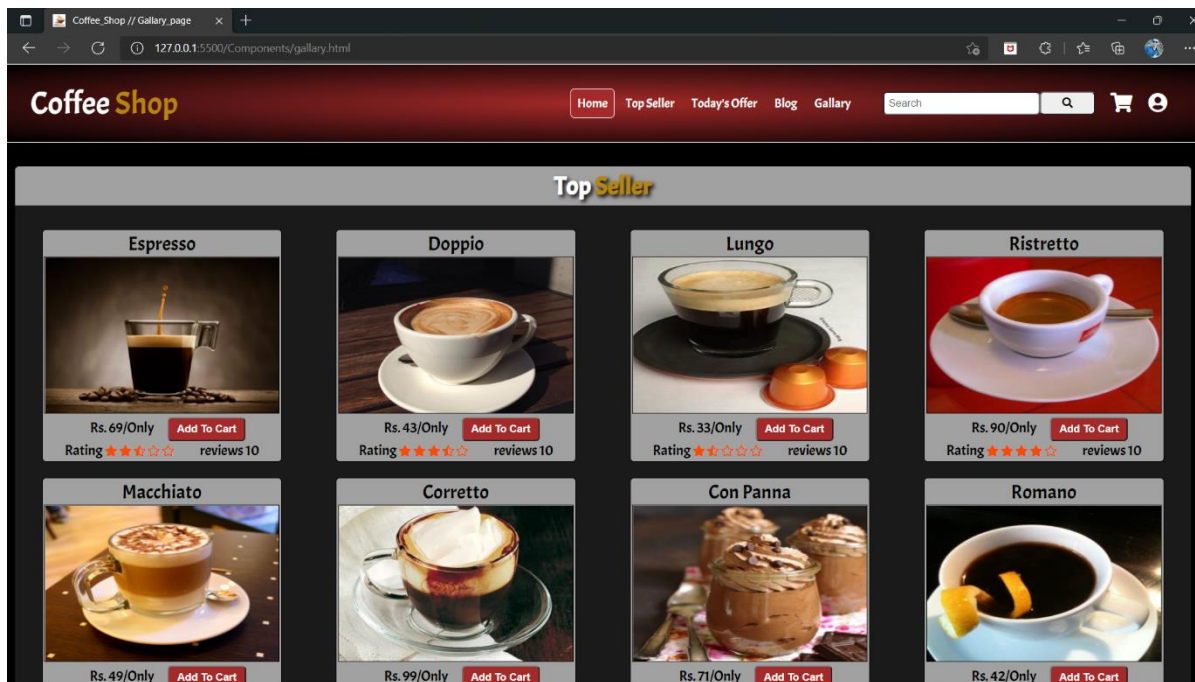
Coffee_Shop // Gallary_page

127.0.0.1:5500/Components/gallary.html

Coffee Shop

Home Top Seller Today's Offer Blog Gallary

Search

Top Seller

Espresso
Rs. 69/Only Add To Cart
Rating ★★★☆☆ reviews 10

Doppio
Rs. 43/Only Add To Cart
Rating ★★★★☆ reviews 10

Lungo
Rs. 33/Only Add To Cart
Rating ★★☆☆☆ reviews 10

Ristretto
Rs. 90/Only Add To Cart
Rating ★★★★☆ reviews 10

Macchiato
Rs. 49/Only Add To Cart

Corretto
Rs. 99/Only Add To Cart

Con Panna
Rs. 71/Only Add To Cart

Romano
Rs. 42/Only Add To Cart